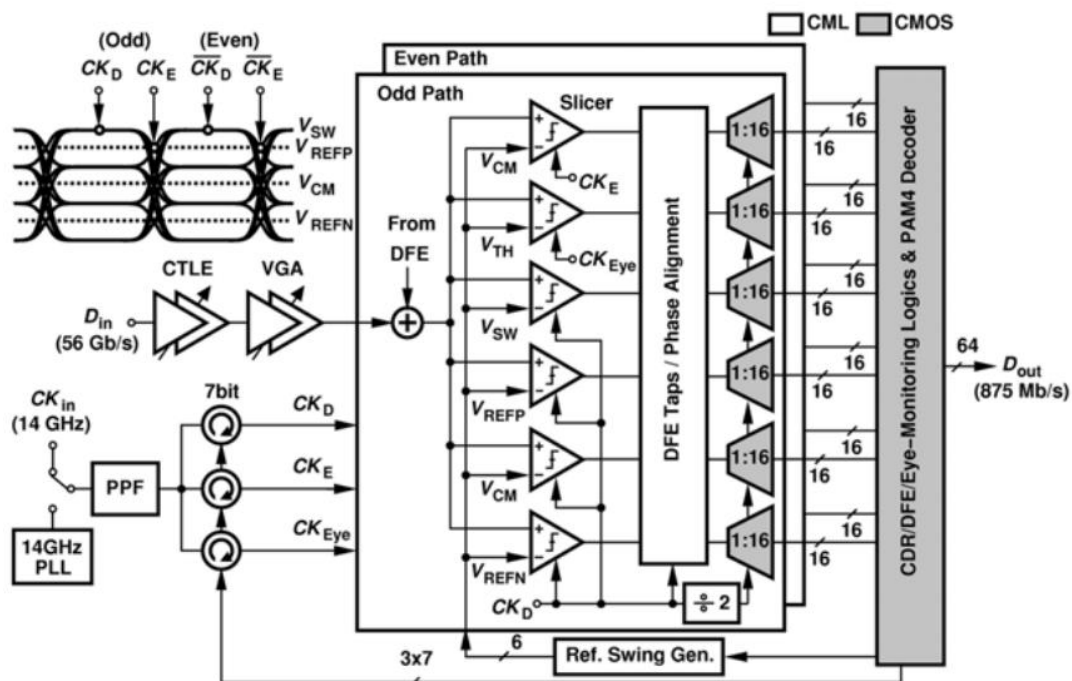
CML CMOS

(Odd) (Even)
$CK_D$ $CK_E$ $\overline{CK}_D$ $\overline{CK}_E$

$V_{SW}$
$V_{REFP}$
$V_{CM}$
$V_{REFN}$

CTLE VGA

$D_{in}$ (56 Gb/s)

$CK_{in}$ (14 GHz)

PPF

14GHz PLL

7bit

$CK_D$
$CK_E$
$CK_{Eye}$

Even Path
Odd Path

From DFE

Slicer

$V_{CM}$
$CK_E$
$V_{TH}$
$CK_{Eye}$
$V_{SW}$
$V_{REFP}$
$V_{CM}$
$V_{REFN}$
$CK_D$

DFE Taps / Phase Alignment

$\div 2$

1:16
1:16
1:16
1:16
1:16
1:16

16
16
16
16
16
16
16
16
16
16
16
16

CDR/DFE/Eye-Monitoring Logics & PAM4 Decoder

64
$D_{out}$ (875 Mb/s)

6
Ref. Swing Gen.
3x7